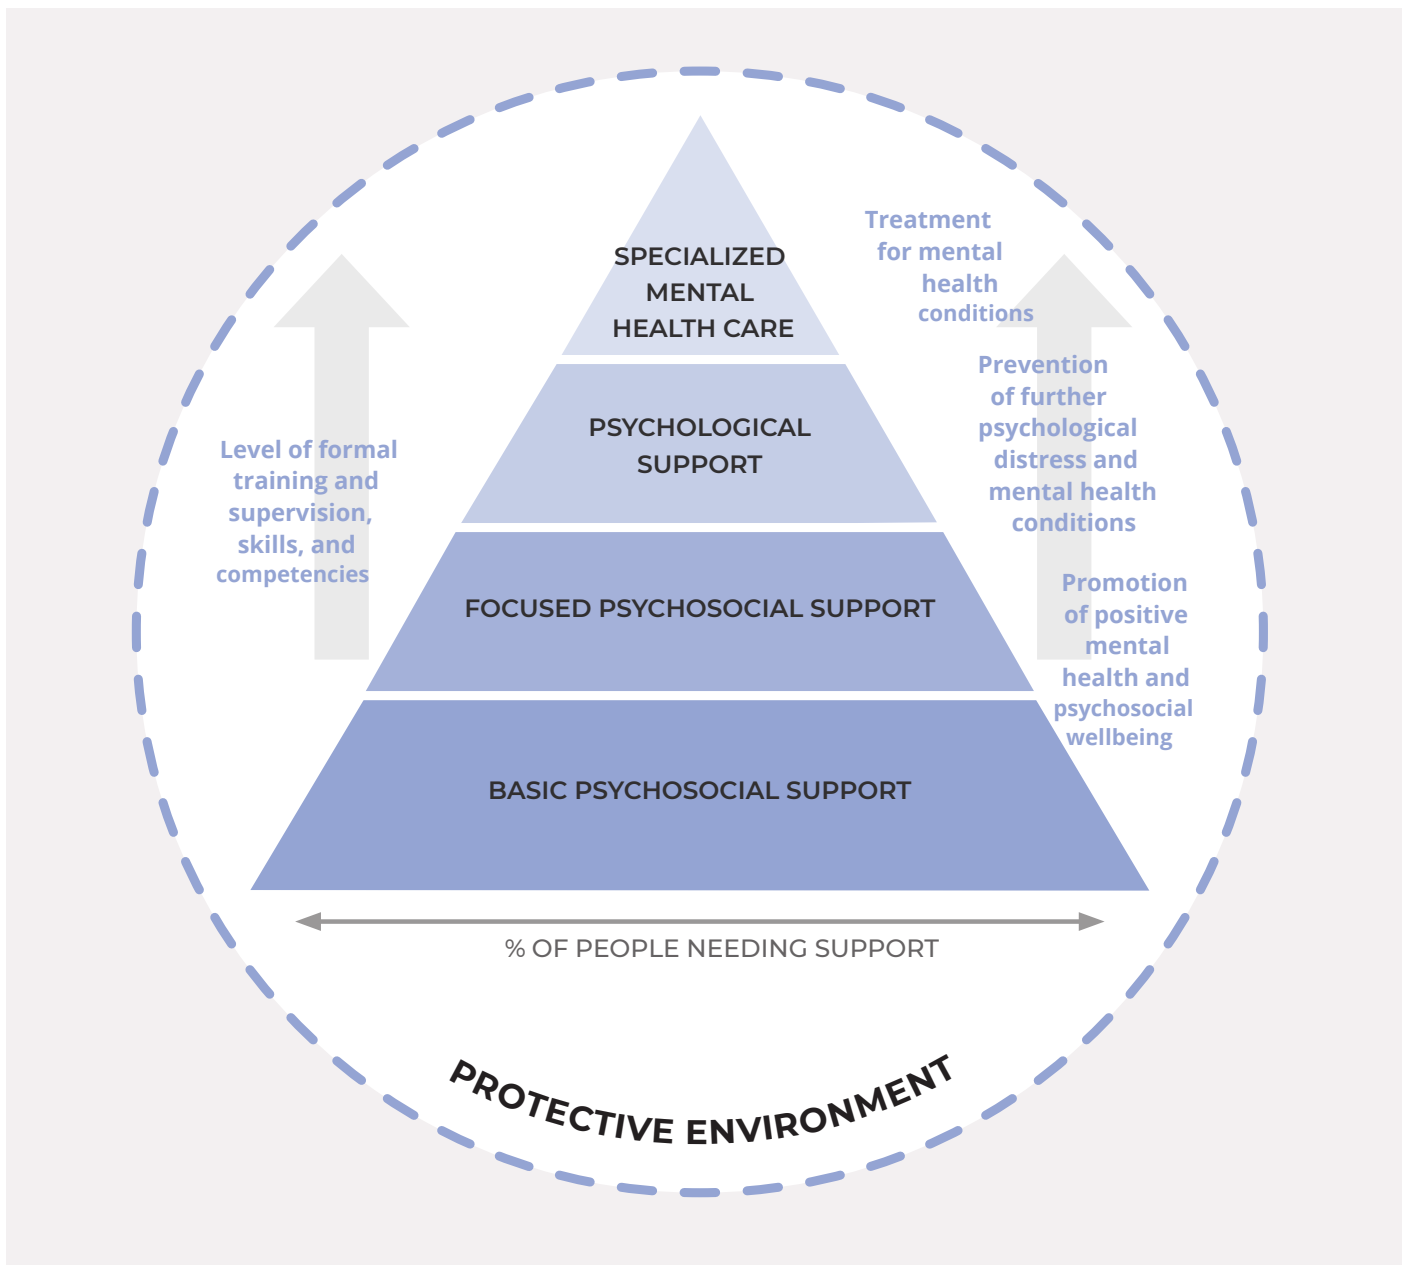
SPECIALIZED MENTAL HEALTH CARE

Treatment for mental health conditions

PSYCHOLOGICAL SUPPORT

Prevention of further psychological distress and mental health conditions

Level of formal training and supervision, skills, and competencies

FOCUSED PSYCHOSOCIAL SUPPORT

Promotion of positive mental health and psychosocial wellbeing

BASIC PSYCHOSOCIAL SUPPORT

% OF PEOPLE NEEDING SUPPORT

PROTECTIVE ENVIRONMENT